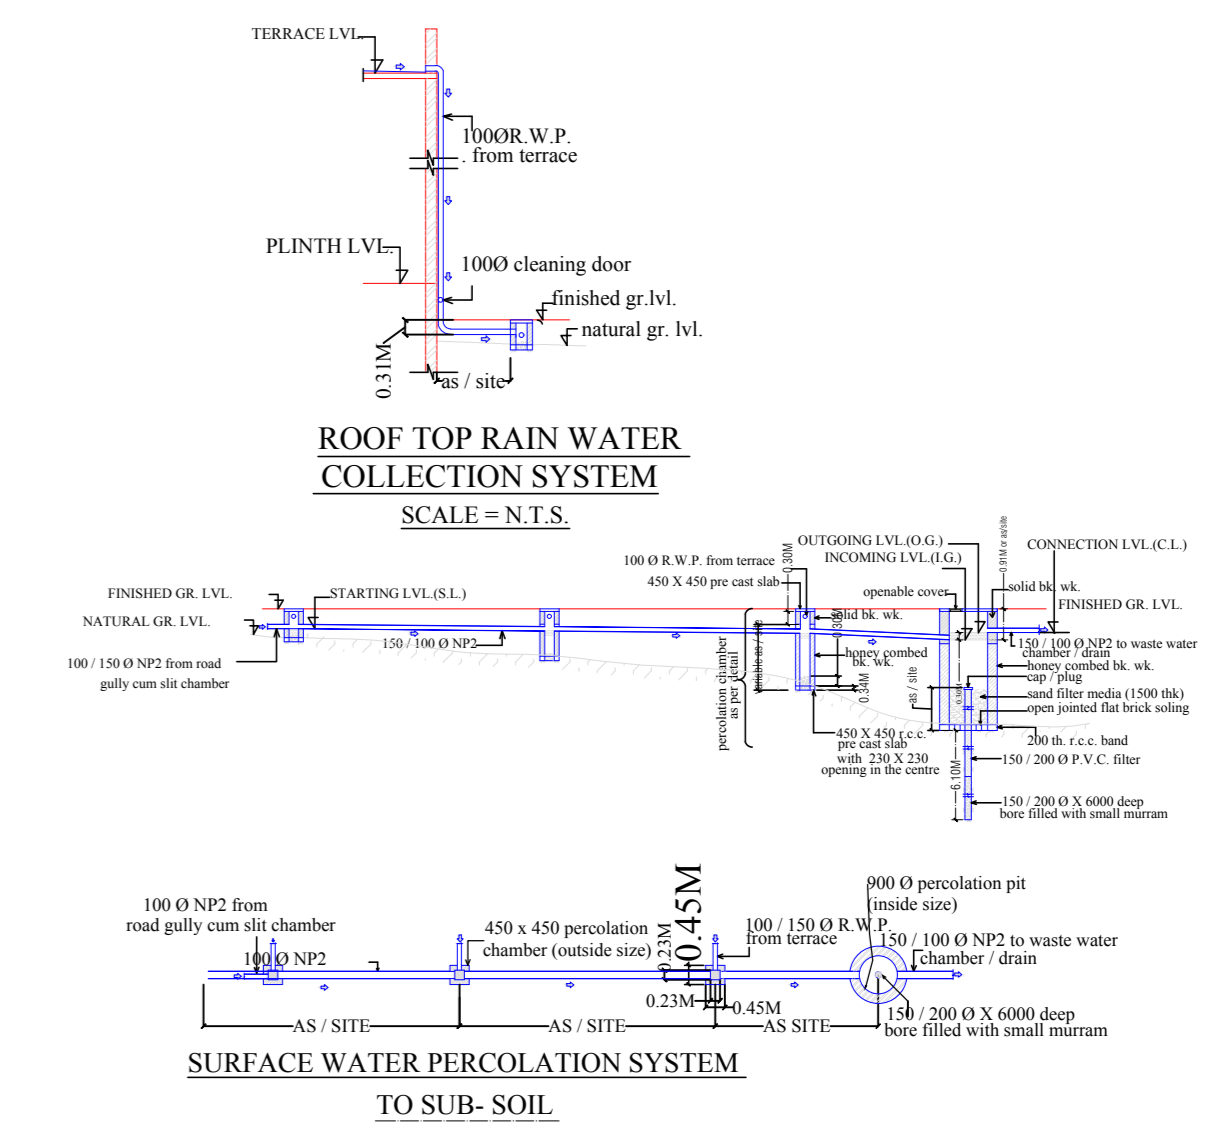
TERRACE LVL.

100ØR.W.P. from terrace

PLINTH LVL.

100Ø cleaning door

finished gr.lvl.

natural gr. lvl.

0.31M

as / site

ROOF TOP RAIN WATER COLLECTION SYSTEM

SCALE = N.T.S.

FINISHED GR. LVL.

NATURAL GR. LVL.

100 / 150 Ø NP2 from road gully cum slit chamber

STARTING LVL.(S.L.)

150 / 100 Ø NP2

percolation chamber as per detail

variable as / site

100 Ø R.W.P. from terrace

450 X 450 pre cast slab

0.30M

solid bk. wk.

0.30M

honey combed bk. wk.

0.34M

450 X 450 r.c.c. pre cast slab with 230 X 230 opening in the centre

OUTGOING LVL.(O.G.)

INCOMING LVL.(I.G.)

openable cover

as / site

0.30M

0.91M or as/site

CONNECTION LVL.(C.L.)

solid bk. wk.

FINISHED GR. LVL.

150 / 100 Ø NP2 to waste water chamber / drain

honey combed bk. wk.

cap / plug

sand filter media (1500 thk)

open jointed flat brick soling

200 th. r.c.c. band

150 / 200 Ø P.V.C. filter

6.10M

150 / 200 Ø X 6000 deep bore filled with small murram

100 Ø NP2 from road gully cum slit chamber

100 Ø NP2

450 x 450 percolation chamber (outside size)

0.23M

0.45M

100 / 150 Ø R.W.P. from terrace

0.23M

0.45M

900 Ø percolation pit (inside size)

150 / 100 Ø NP2 to waste water chamber / drain

150 / 200 Ø X 6000 deep bore filled with small murram

AS / SITE

AS / SITE

AS SITE

SURFACE WATER PERCOLATION SYSTEM

TO SUB- SOIL